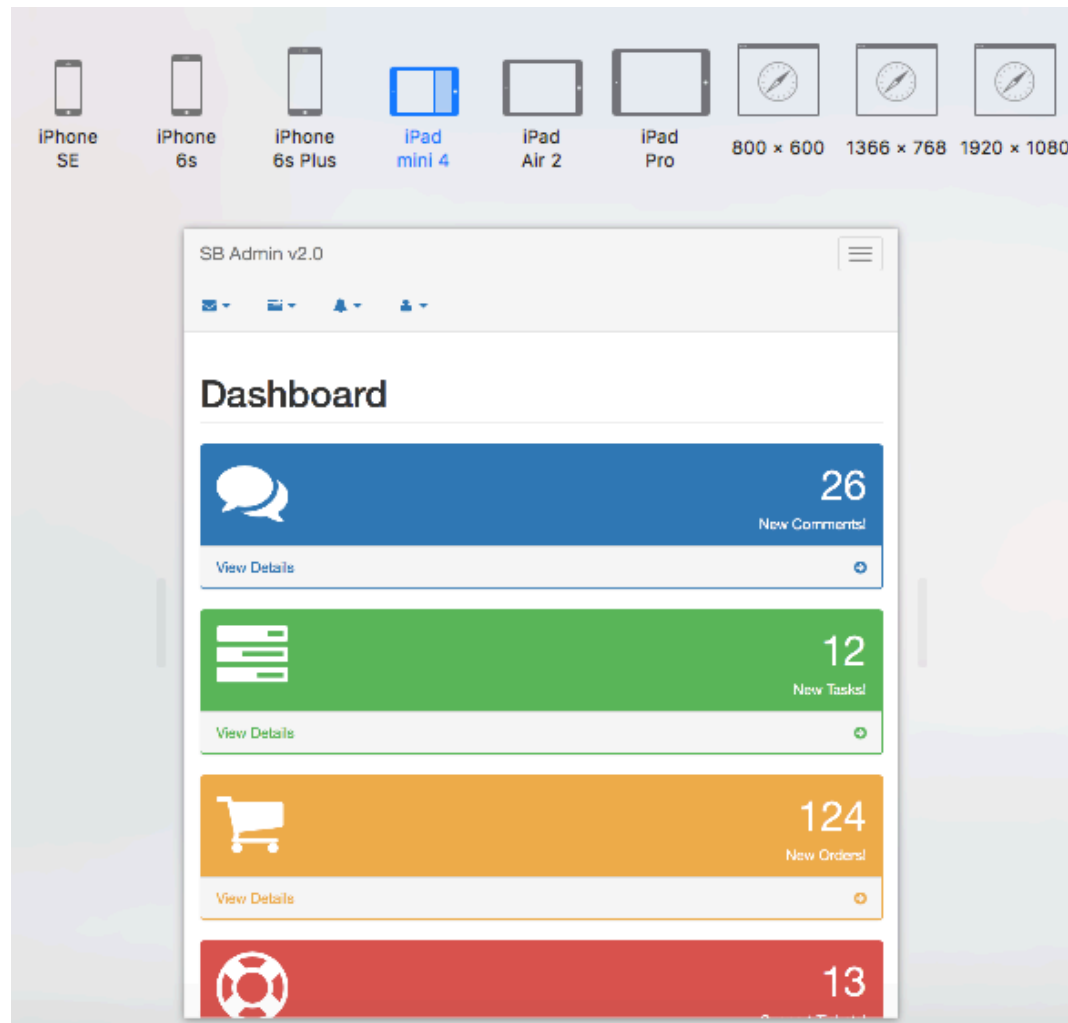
iPhone SE

iPhone 6s

iPhone 6s Plus

iPad mini 4

iPad Air 2

iPad Pro

800 × 600

1366 × 768

1920 × 1080

SB Admin v2.0

Dashboard

26
New Comments!
View Details

12
New Tasks!
View Details

124
New Orders!
View Details

13
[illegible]